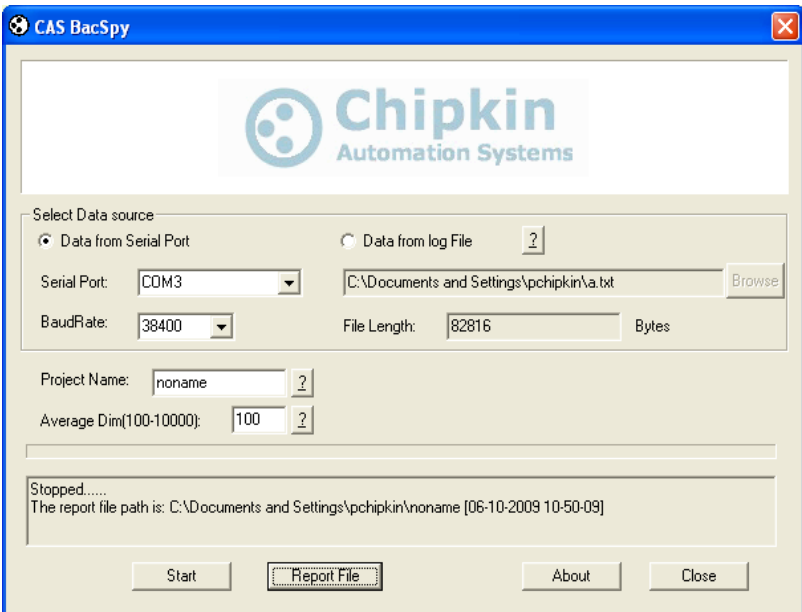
CAS BacSpy

Chipkin
Automation Systems

Select Data source
Data from Serial Port
Data from log File ?

Serial Port: COM3
C:\Documents and Settings\pchipkin\a.txt Browse

BaudRate: 38400
File Length: 82816 Bytes

Project Name: noname ?

Average Dim(100-10000): 100 ?

Stopped......
The report file path is: C:\Documents and Settings\pchipkin\noname [06-10-2009 10-50-09]

Start
Report File
About
Close